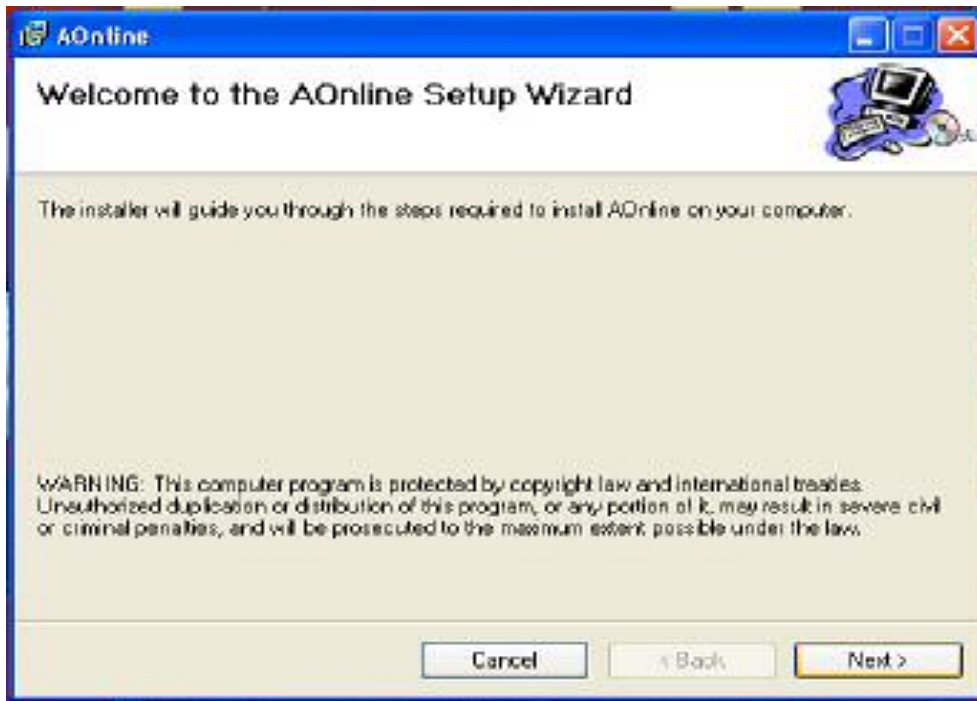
AOnline

Welcome to the AOnline Setup Wizard

The installer will guide you through the steps required to install AOnline on your computer.

WARNING: This computer program is protected by copyright law and international treaties. Unauthorized duplication or distribution of this program, or any portion of it, may result in severe civil or criminal penalties, and will be prosecuted to the maximum extent possible under the law.

Cancel

< Back

Next >